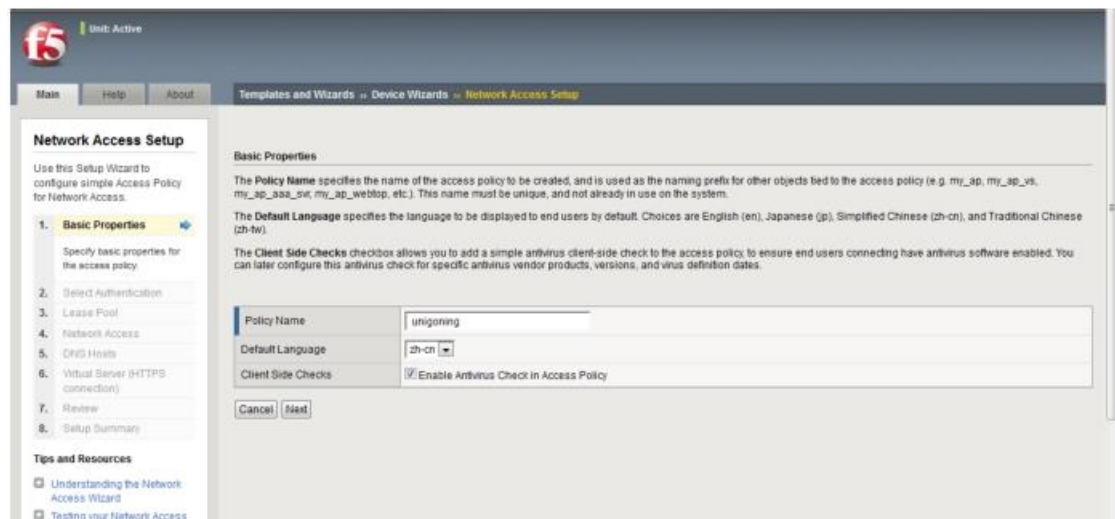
f5

Unit: Active

Main | Help | About

Templates and Wizards » Device Wizards » Network Access Setup

Network Access Setup

Use this Setup Wizard to configure simple Access Policy for Network Access.

1. Basic Properties

Specify basic properties for the access policy.

2. Select Authentication

3. Lease Pool

4. Network Access

5. DNS Hosts

6. Virtual Server (HTTPS connection)

7. Review

8. Setup Summary

Tips and Resources

Understanding the Network Access Wizard

Testing your Network Access

Basic Properties

The Policy Name specifies the name of the access policy to be created, and is used as the naming prefix for other objects tied to the access policy (e.g. my_ap, my_ap_vs, my_ap_aaa_svr, my_ap_webtop, etc.). This name must be unique, and not already in use on the system.

The Default Language specifies the language to be displayed to end users by default. Choices are English (en), Japanese (jp), Simplified Chinese (zh-cn), and Traditional Chinese (zh-tw).

The Client Side Checks checkbox allows you to add a simple antivirus client-side check to the access policy, to ensure end users connecting have antivirus software enabled. You can later configure this antivirus check for specific antivirus vendor products, versions, and virus definition dates.

| Policy Name | unigoning |
|---|---|
| Default Language | zh-cn |
| Client Side Checks | Enable Antivirus Check in Access Policy |

Cancel | Next